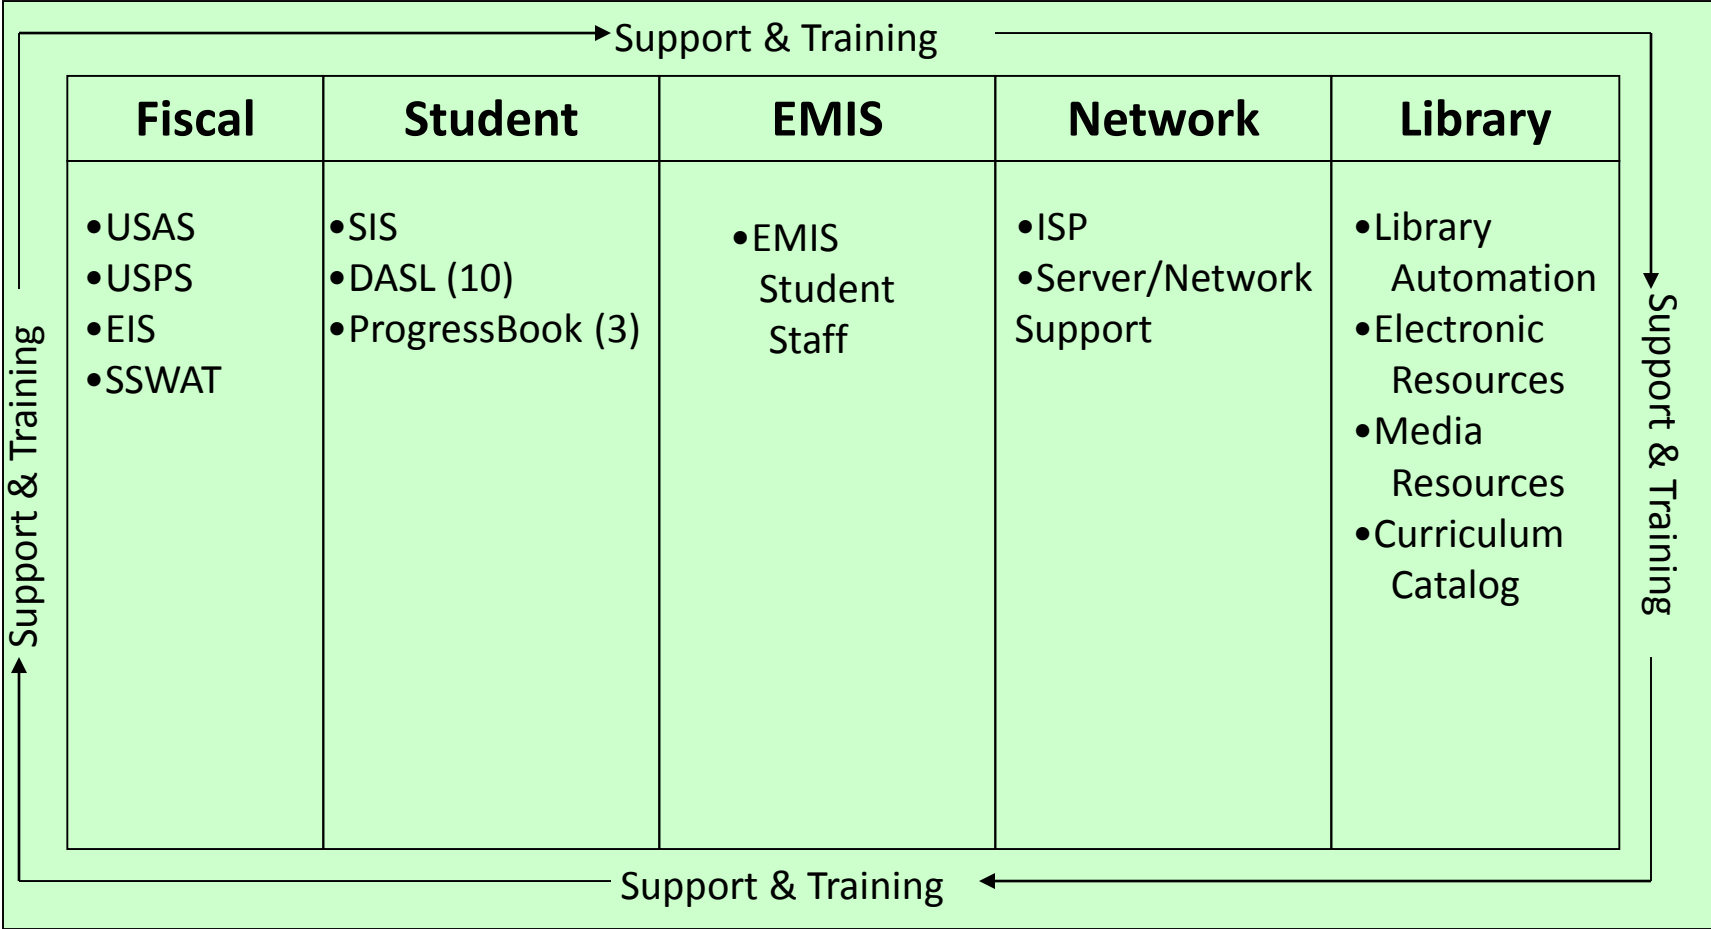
Support & Training

| Fiscal | Student | EMIS | Network | Library |
|---|---|---|---|---|
| •USAS •USPS •EIS •SSWAT | •SIS •DASL (10) •ProgressBook (3) | •EMIS Student Staff | •ISP •Server/Network Support | •Library Automation •Electronic Resources •Media Resources •Curriculum Catalog |

Support & Training

Support & Training

Support & Training